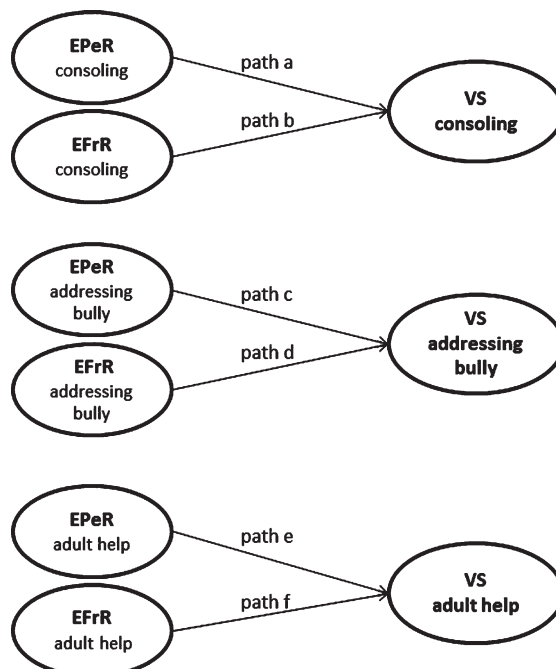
EPeR
consoling

path a

EFrR
consoling

path b

VS
consoling

EPeR
addressing bully

path c

EFrR
addressing bully

path d

VS
addressing bully

EPeR
adult help

path e

EFrR
adult help

path f

VS
adult help